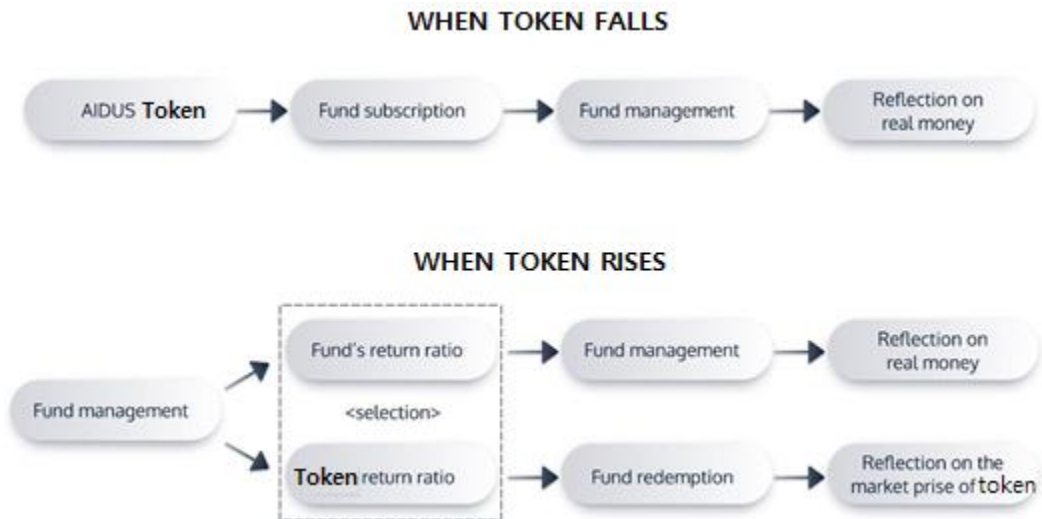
WHEN TOKEN FALLS

AIDUS Token

Fund subscription

Fund management

Reflection on real money

WHEN TOKEN RISES

Fund management

Fund's return ratio

<selection>

Token return ratio

Fund management

Reflection on real money

Fund redemption

Reflection on the market prise of token